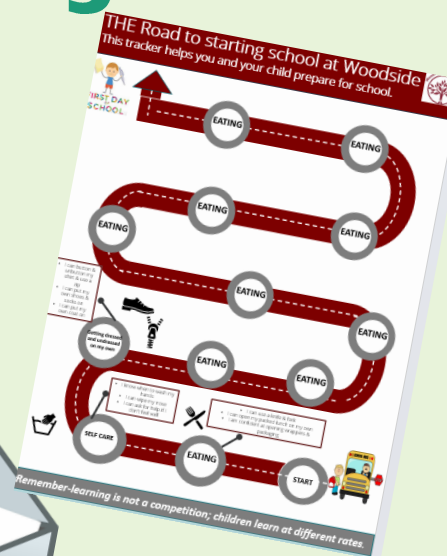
THE Road to starting school at Woodside
This tracker helps you and your child prepare for school.

FIRST DAY SCHOOL

EATING

EATING

EATING

EATING

EATING

EATING

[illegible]

Getting dressed and undressed on my own

EATING

EATING

EATING

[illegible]

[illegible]

SELF CARE

START

Remember-learning is not a competition; children learn at different rates.